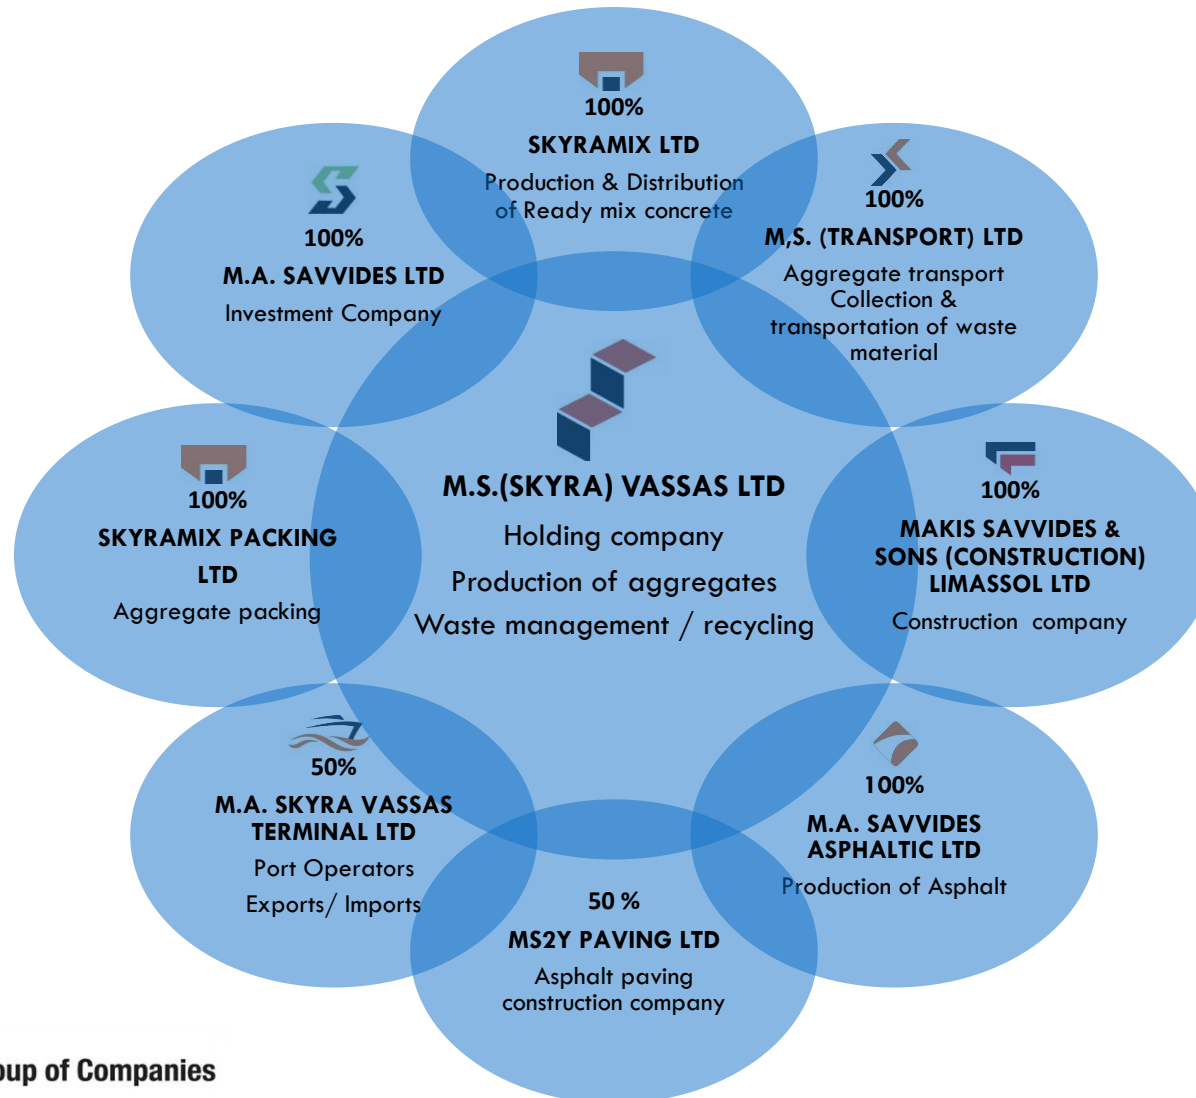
100%
SKYRAMIX LTD
Production & Distribution of Ready mix concrete

100%
M.A. SAVVIDES LTD
Investment Company

100%
M,S. (TRANSPORT) LTD
Aggregate transport Collection & transportation of waste material

M.S.(SKYRA) VASSAS LTD
Holding company
Production of aggregates
Waste management / recycling

100%
SKYRAMIX PACKING LTD
Aggregate packing

100%
MAKIS SAVVIDES & SONS (CONSTRUCTION) LIMASSOL LTD
Construction company

50%
M.A. SKYRA VASSAS TERMINAL LTD
Port Operators
Exports/ Imports

100%
M.A. SAVVIDES ASPHALTIC LTD
Production of Asphalt

50 %
MS2Y PAVING LTD
Asphalt paving construction company

oup of Companies